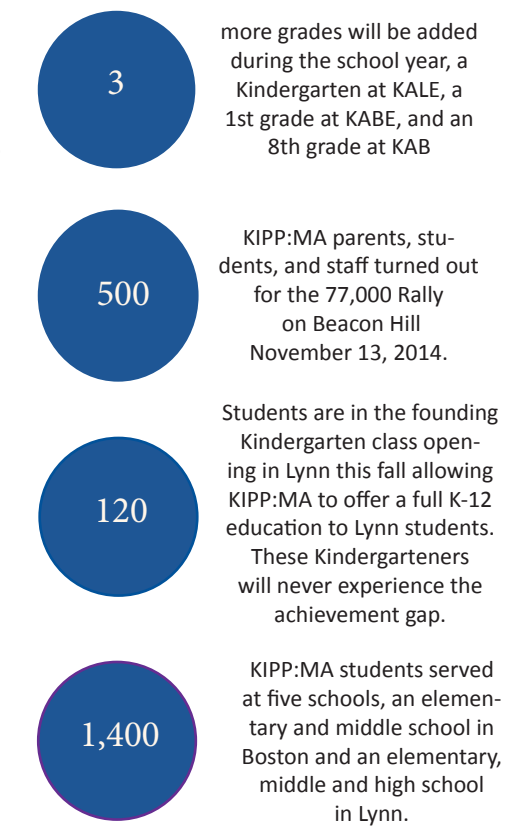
3

more grades will be added during the school year, a Kindergarten at KALE, a 1st grade at KABE, and an 8th grade at KAB

500

KIPP:MA parents, students, and staff turned out for the 77,000 Rally on Beacon Hill November 13, 2014.

120

Students are in the founding Kindergarten class opening in Lynn this fall allowing KIPP:MA to offer a full K-12 education to Lynn students. These Kindergarteners will never experience the achievement gap.

1,400

KIPP:MA students served at five schools, an elementary and middle school in Boston and an elementary, middle and high school in Lynn.